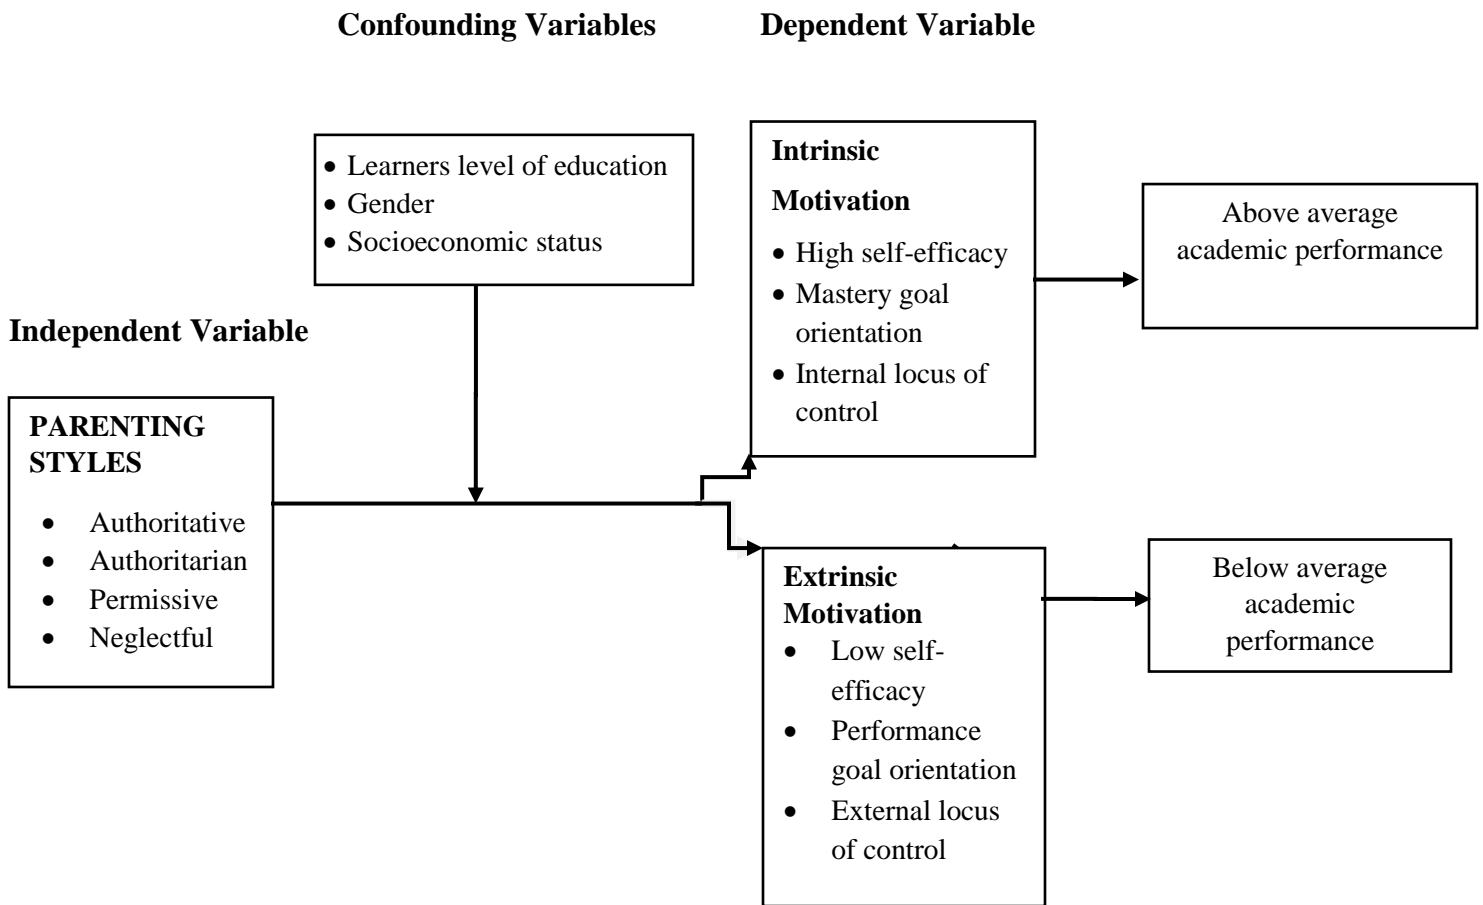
**Confounding Variables** **Dependent Variable**

- Learners level of education
- Gender
- Socioeconomic status

**Intrinsic Motivation**
- High self-efficacy
- Mastery goal orientation
- Internal locus of control

Above average academic performance

**Independent Variable**

**PARENTING STYLES**
- Authoritative
- Authoritarian
- Permissive
- Neglectful

**Extrinsic Motivation**
- Low self-efficacy
- Performance goal orientation
- External locus of control

Below average academic performance